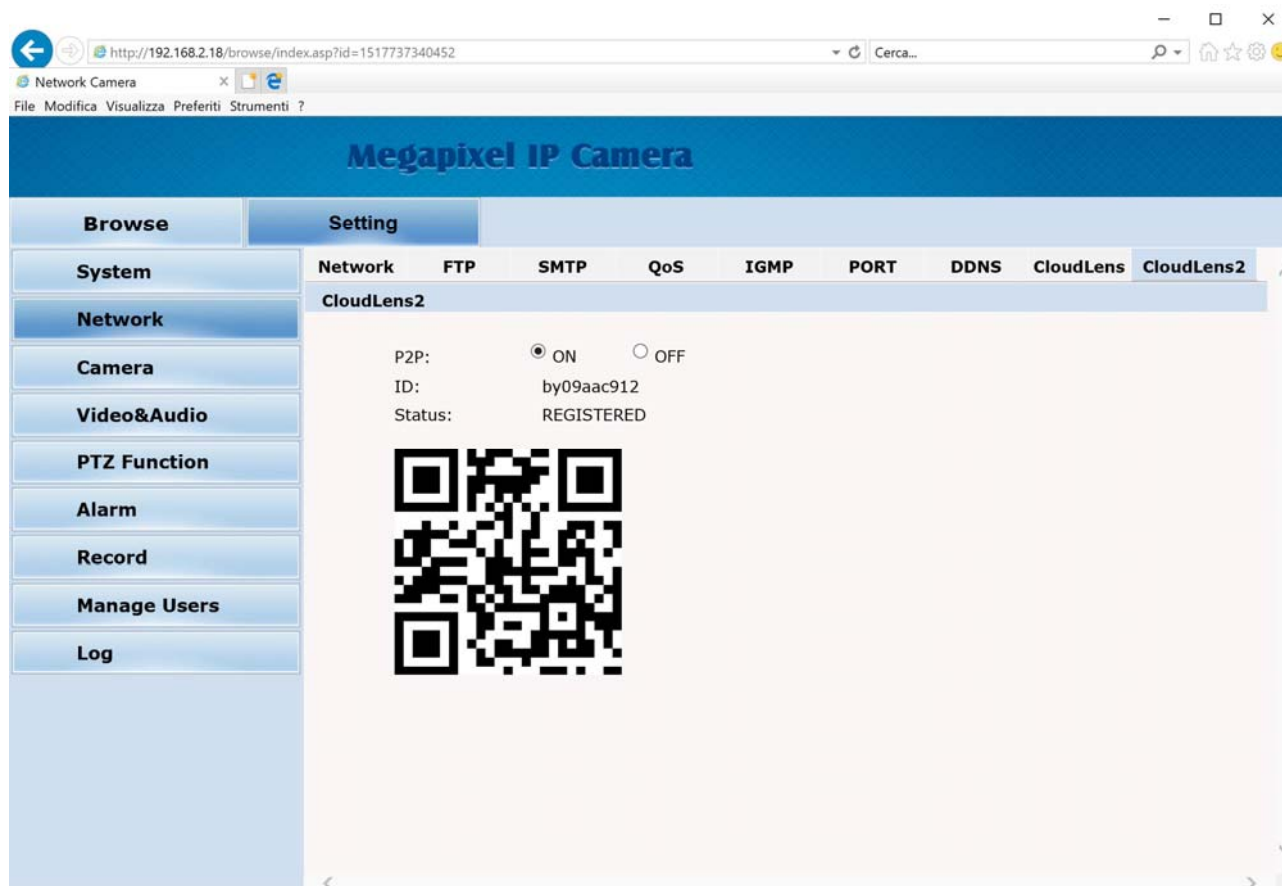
http://192.168.2.18/browse/index.asp?id=1517737340452

Cerca...

Network Camera

File Modifica Visualizza Preferiti Strumenti ?

Megapixel IP Camera

Browse

Setting

System

Network

Camera

Video&Audio

PTZ Function

Alarm

Record

Manage Users

Log

Network FTP SMTP QoS IGMP PORT DDNS CloudLens CloudLens2

CloudLens2

P2P: ON OFF

ID: by09aac912

Status: REGISTERED